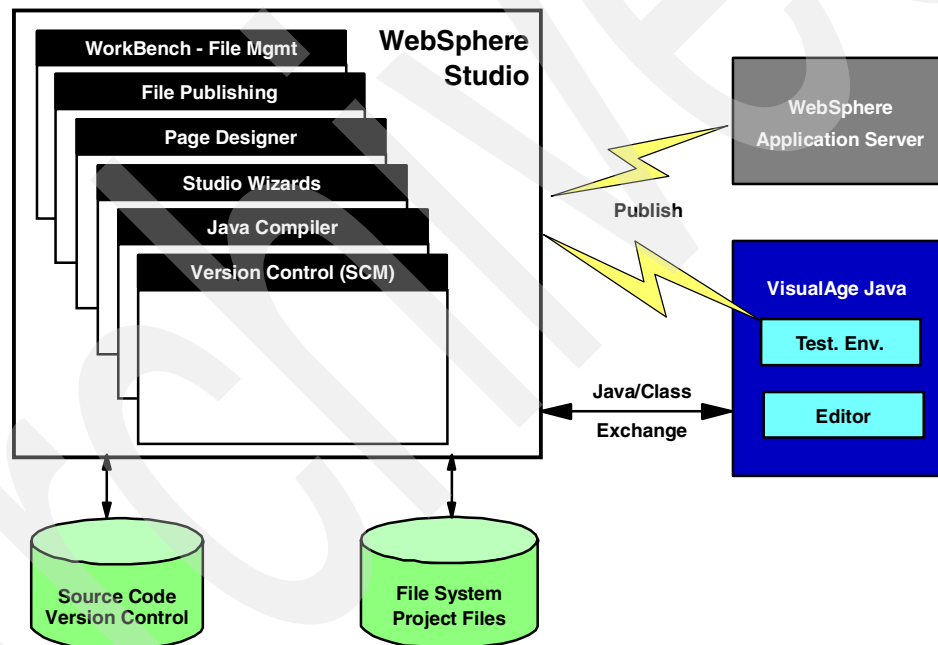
WebSphere Studio

WorkBench - File Mgmt

File Publishing

Page Designer

Studio Wizards

Java Compiler

Version Control (SCM)

WebSphere Application Server

Publish

VisualAge Java

Test. Env.

Java/Class Exchange

Editor

Source Code Version Control

File System Project Files